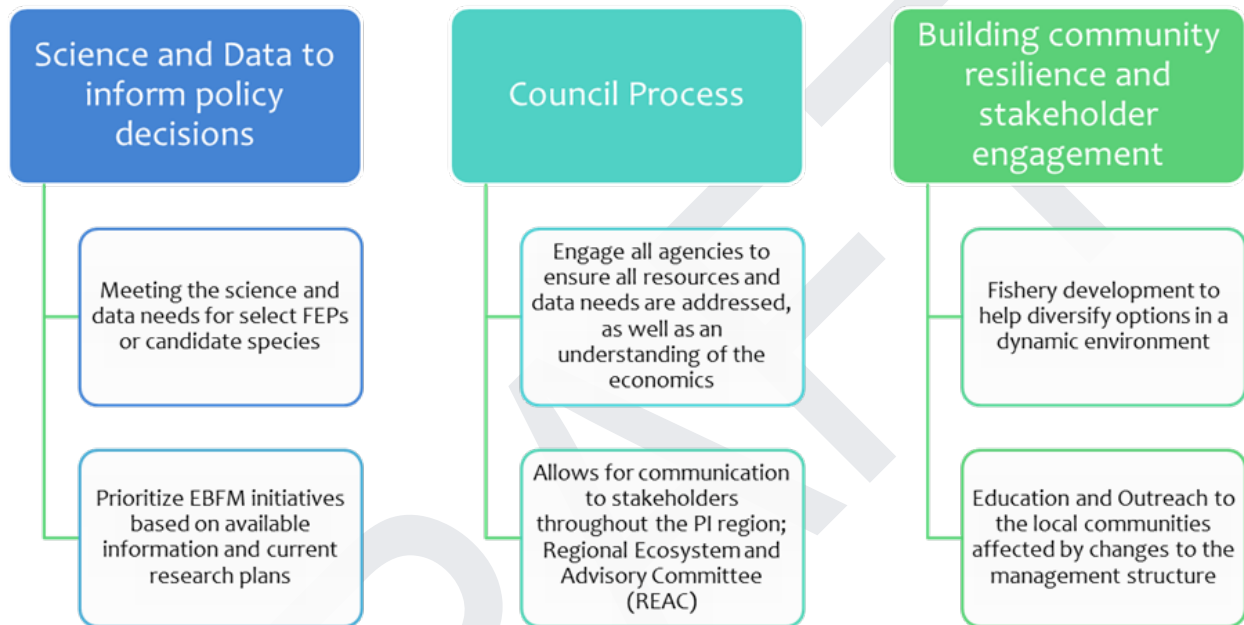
Science and Data to inform policy decisions

Meeting the science and data needs for select FEPs or candidate species

Prioritize EBFM initiatives based on available information and current research plans

Council Process

Engage all agencies to ensure all resources and data needs are addressed, as well as an understanding of the economics

Allows for communication to stakeholders throughout the PI region; Regional Ecosystem and Advisory Committee (REAC)

Building community resilience and stakeholder engagement

Fishery development to help diversify options in a dynamic environment

Education and Outreach to the local communities affected by changes to the management structure